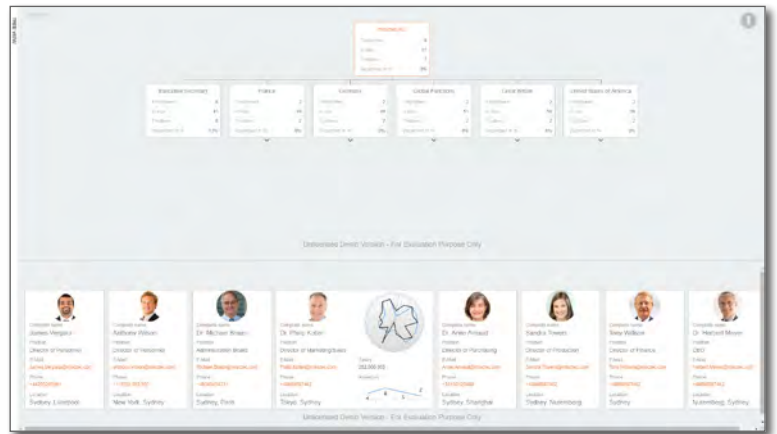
Executive Secretary

Finance

Germany

Global Functions

Great Britain

United States of America

Unlicensed Orgchart Version - For Evaluation Purpose Only

James Wagner

Director of Personnel

Sydney, London

Anthony Wilson

Director of Personnel

New York, Sydney

Dr. Michael Braun

Administration Board

Sydney, Perth

Dr. Peter Huber

Director of Marketing/Sales

Tokyo, Sydney

Dr. Anke Friedl

Director of Purchasing

Sydney, Shanghai

Sandra Towers

Director of Production

Sydney, Nuremberg

Tony Wilson

Director of Finance

Sydney

Dr. Herbert Meyer

CEO

Nuremberg, Sydney

Unlicensed Orgchart Version - For Evaluation Purpose Only